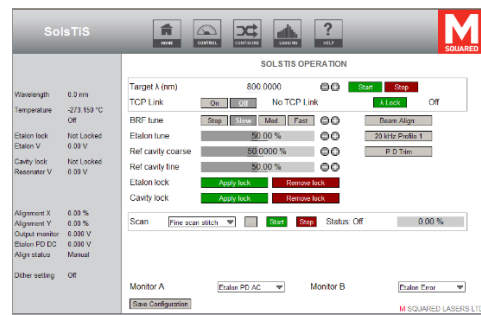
SolsTiS

HOME CONTROL CONFIGURE LOGGING HELP

M SQUARED

SOLSTIS OPERATION

Wavelength 0.0 nm
Temperature -273.150 °C
Off

Etalon lock Not Locked
Etalon V 0.00 V

Cavity lock Not Locked
Resonator V 0.00 V

Alignment X 0.00 %
Alignment Y 0.00 %
Output monitor 0.00 V
Etalon PD DC 0.000 V
Align status Manual

Dither setting Off

Target λ (nm) 800.0000 Start Stop
TCP Link On Off No TCP Link λ Lock Off

BRF tune Step Slow Med. Fast Beam Align
Etalon tune 50.00 % 20 kHz Profile 1
Ref cavity coarse 50.0000 % P D Trim
Ref cavity fine 50.00 %
Etalon lock Apply lock Remove lock
Cavity lock Apply lock Remove lock

Scan Fine scan stitch Start Stop Status: Off 0.00 %

Monitor A Etalon PD AC Monitor B Etalon Error
Save Configuration
M SQUARED LASERS LTD